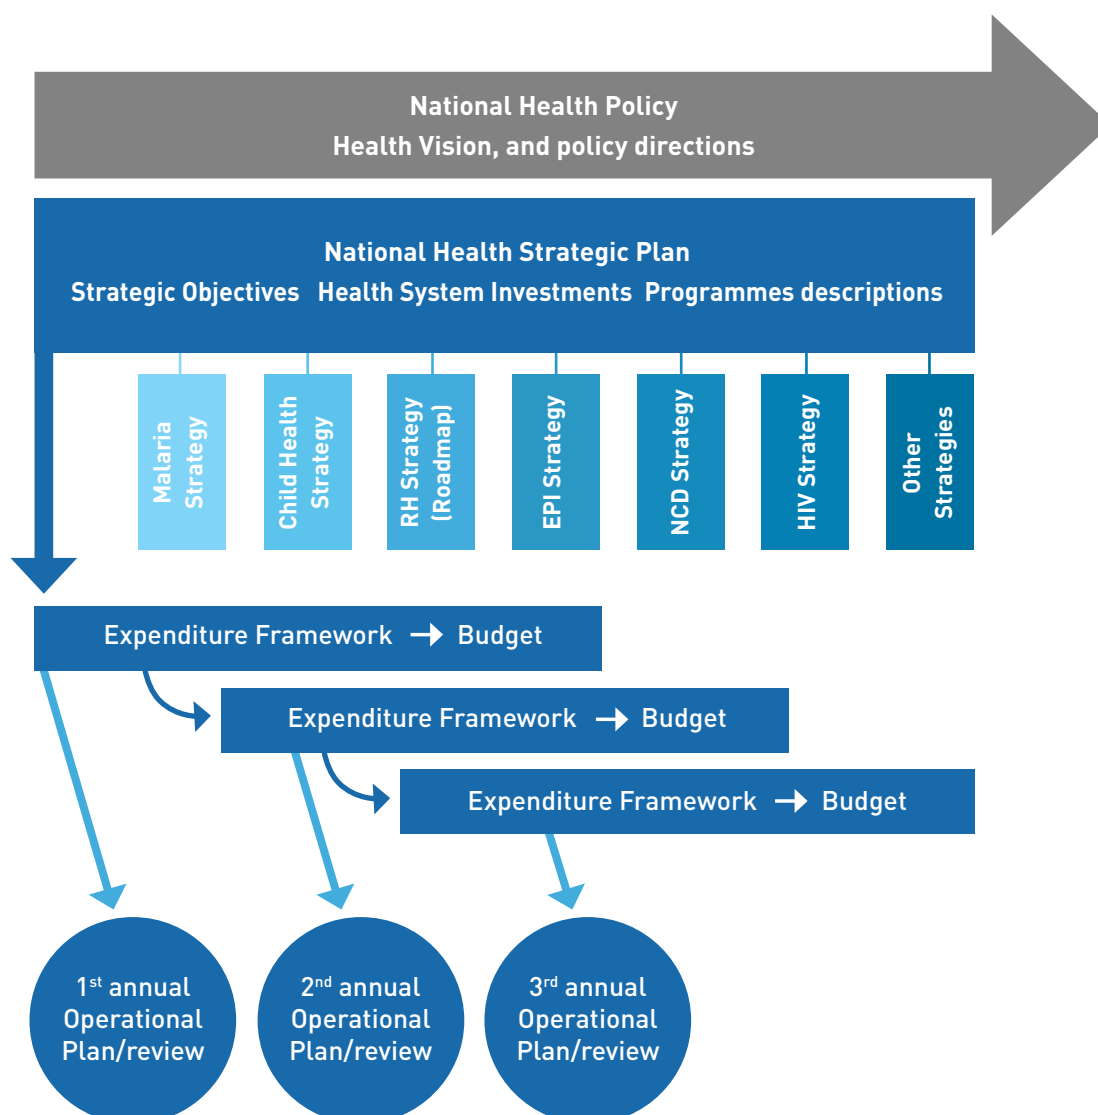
National Health Policy
Health Vision, and policy directions

National Health Strategic Plan
Strategic Objectives Health System Investments Programmes descriptions

Malaria Strategy

Child Health Strategy

RH Strategy (Roadmap)

EPI Strategy

NCD Strategy

HIV Strategy

Other Strategies

Expenditure Framework → Budget

Expenditure Framework → Budget

Expenditure Framework → Budget

1$^{st}$ annual Operational Plan/review

2$^{nd}$ annual Operational Plan/review

3$^{rd}$ annual Operational Plan/review